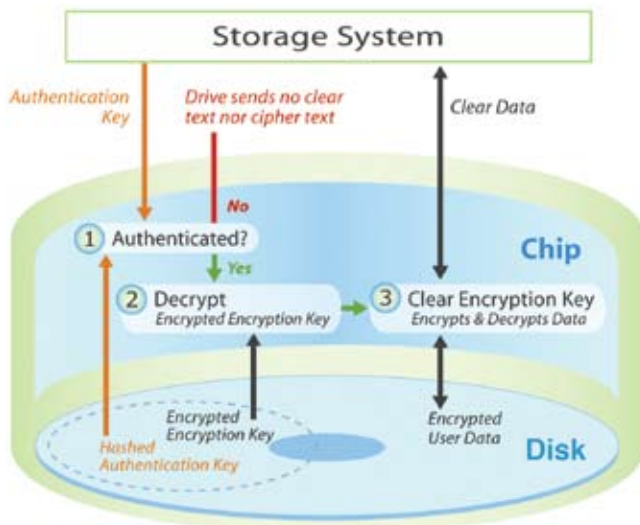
Storage System

Authentication Key

Drive sends no clear text nor cipher text

Clear Data

No

1 Authenticated?

Chip

Yes

2 Decrypt
Encrypted Encryption Key

3 Clear Encryption Key
Encrypts & Decrypts Data

Encrypted Encryption Key

Encrypted User Data

Hashed Authentication Key

Disk